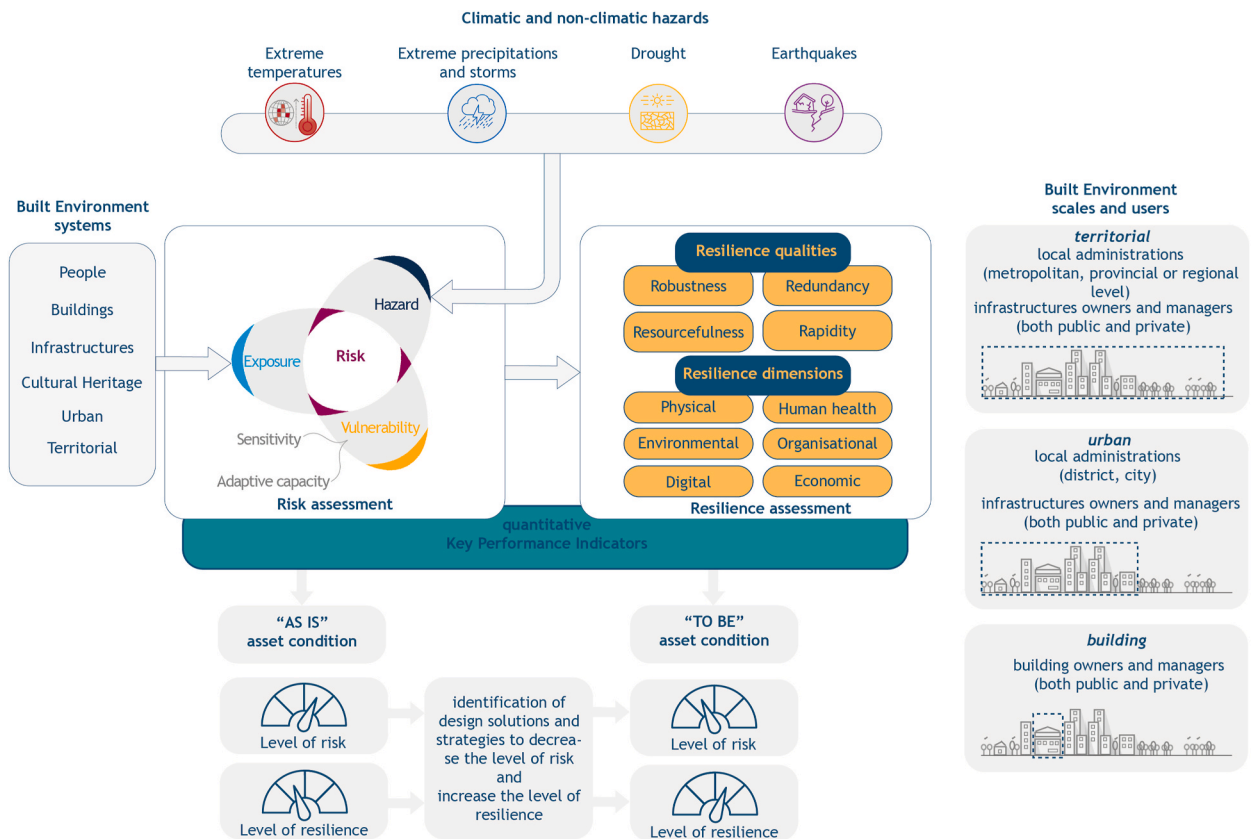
Climatic and non-climatic hazards

Extreme temperatures

Extreme precipitations and storms

Drought

Earthquakes

Built Environment systems

People

Buildings

Infrastructures

Cultural Heritage

Urban

Territorial

Hazard

Exposure

Risk

Vulnerability

Sensitivity

Adaptive capacity

Risk assessment

Resilience qualities

Robustness

Redundancy

Resourcefulness

Rapidity

Resilience dimensions

Physical

Human health

Environmental

Organisational

Digital

Economic

Resilience assessment

quantitative Key Performance Indicators

"AS IS" asset condition

"TO BE" asset condition

Level of risk

Level of resilience

identification of design solutions and strategies to decrease the level of risk and increase the level of resilience

Level of risk

Level of resilience

Built Environment scales and users

territorial
local administrations (metropolitan, provincial or regional level)
infrastructures owners and managers (both public and private)

urban
local administrations (district, city)
infrastructures owners and managers (both public and private)

building
building owners and managers (both public and private)